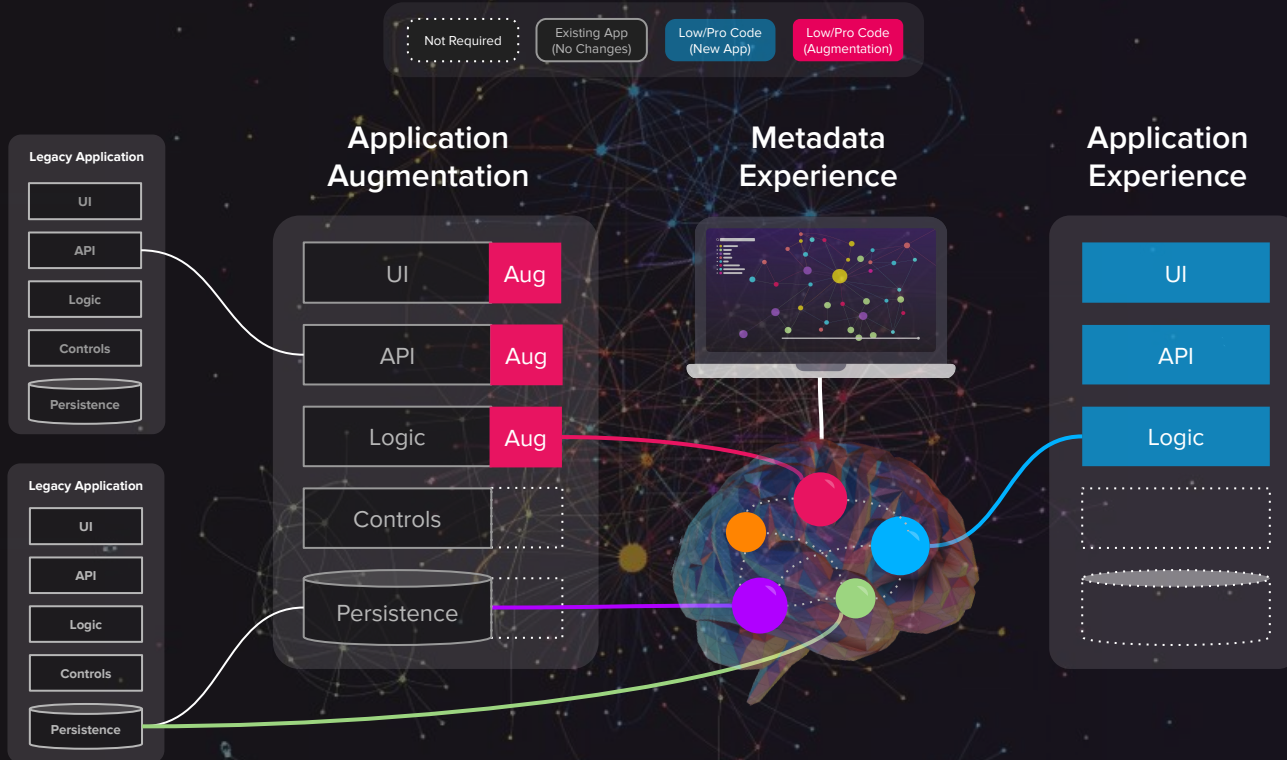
Not Required
Existing App (No Changes)
Low/Pro Code (New App)
Low/Pro Code (Augmentation)

Legacy Application
UI
API
Logic
Controls
Persistence

Legacy Application
UI
API
Logic
Controls
Persistence

Application Augmentation
UI
Aug
API
Aug
Logic
Aug
Controls
Persistence

Metadata Experience

Application Experience
UI
API
Logic